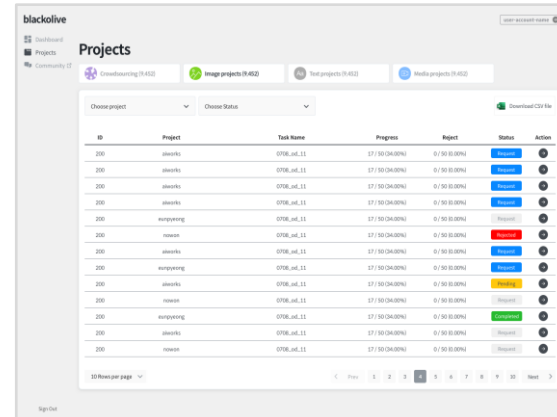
blackolive

USER ACCOUNT NAME

Dashboard
Projects
Community (T

Projects

Crowdsourcing (9,452)
Image projects (9,452)
Text projects (9,452)
Media projects (9,452)

Choose project
Choose Status
Download CSV file

| ID | Project | Task Name | Progress | Reject | Status | Action |
|---|---|---|---|---|---|---|
| 200 | aiworks | 0708_od_11 | 17 / 50 (34.00%) | 0 / 50 (0.00%) | Request | |
| 200 | aiworks | 0708_od_11 | 17 / 50 (34.00%) | 0 / 50 (0.00%) | Request | |
| 200 | aiworks | 0708_od_11 | 17 / 50 (34.00%) | 0 / 50 (0.00%) | Request | |
| 200 | aiworks | 0708_od_11 | 17 / 50 (34.00%) | 0 / 50 (0.00%) | Request | |
| 200 | eunpyeong | 0708_od_11 | 17 / 50 (34.00%) | 0 / 50 (0.00%) | Request | |
| 200 | nowon | 0708_od_11 | 17 / 50 (34.00%) | 0 / 50 (0.00%) | Rejected | |
| 200 | aiworks | 0708_od_11 | 17 / 50 (34.00%) | 0 / 50 (0.00%) | Request | |
| 200 | eunpyeong | 0708_od_11 | 17 / 50 (34.00%) | 0 / 50 (0.00%) | Request | |
| 200 | aiworks | 0708_od_11 | 17 / 50 (34.00%) | 0 / 50 (0.00%) | Pending | |
| 200 | nowon | 0708_od_11 | 17 / 50 (34.00%) | 0 / 50 (0.00%) | Request | |
| 200 | eunpyeong | 0708_od_11 | 17 / 50 (34.00%) | 0 / 50 (0.00%) | Completed | |
| 200 | aiworks | 0708_od_11 | 17 / 50 (34.00%) | 0 / 50 (0.00%) | Request | |
| 200 | nowon | 0708_od_11 | 17 / 50 (34.00%) | 0 / 50 (0.00%) | Request | |

10 Rows per page

Prev 1 2 3 4 5 6 7 8 9 10 Next

Sign Out